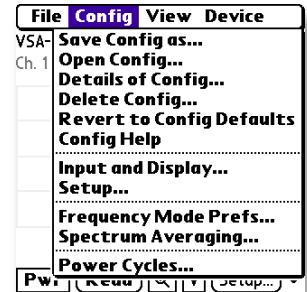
File Config View Device
VSA-
Ch. 1
Save Config as...
Open Config...
Details of Config...
Delete Config...
Revert to Config Defaults
Config Help
Input and Display...
Setup...
Frequency Mode Prefs...
Spectrum Averaging...
Power Cycles...
Pwr Read Setup...